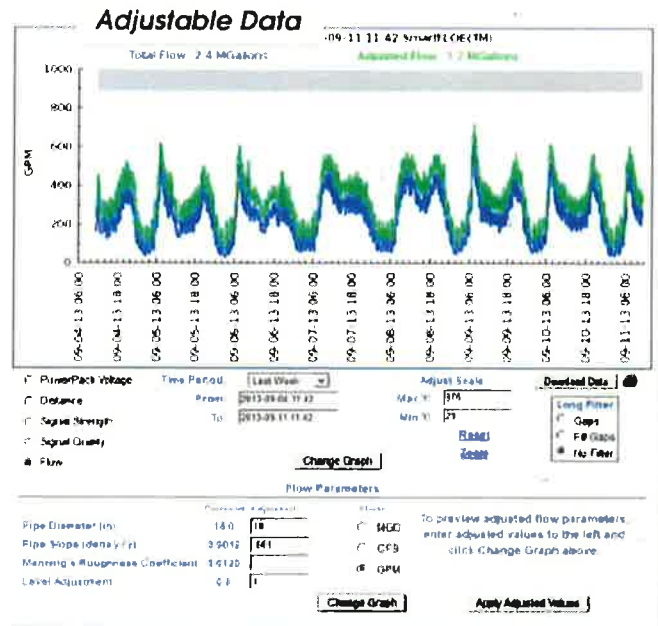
Adjustable Data

09-11 11 42 SmartFLOE(TM)

Total Flow 2.4 MGallons

Adjusted Flow 1.7 MGallons

1000

800

600

400

200

0

GPM

09-04-13 06:00
09-04-13 18:00
09-05-13 06:00
09-05-13 18:00
09-06-13 06:00
09-06-13 18:00
09-07-13 06:00
09-07-13 18:00
09-08-13 06:00
09-08-13 18:00
09-09-13 06:00
09-09-13 18:00
09-10-13 06:00
09-10-13 18:00
09-11-13 06:00

PowerPack Voltage

Distance

Signal Strength

Signal Quality

Flow

Time Period

Last Week

From

2013-09-04 11:42

To

2013-09-11 11:42

Adjust Scale

Max Y

976

Min Y

21

Reset

Zoom

Download Data

Long Filter

Gaps

Fill Gaps

No Filter

Change Graph

Flow Parameters

Pipe Diameter (in)

18.0

18

Pipe Slope (decimal)

0.0012

.001

Manning's Roughness Coefficient

0.0130

Level Adjustment

0.0

1

MGD

CFS

GPM

To preview adjusted flow parameters, enter adjusted values to the left and click Change Graph above.

Change Graph

Apply Adjusted Values